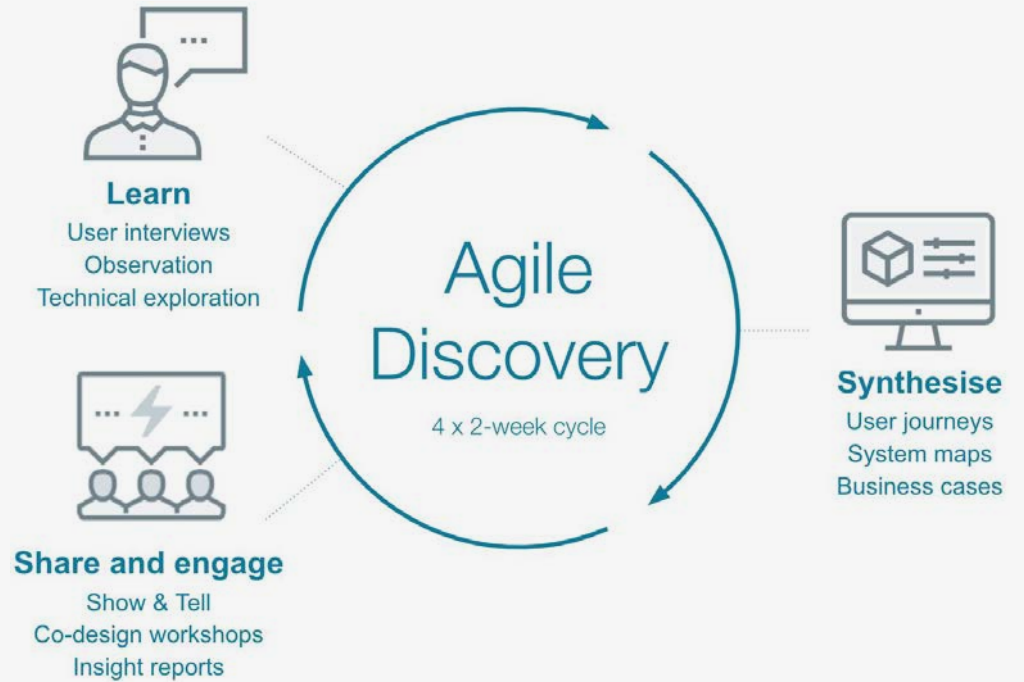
Learn
User interviews
Observation
Technical exploration

Agile Discovery
4 x 2-week cycle

Synthesise
User journeys
System maps
Business cases

Share and engage
Show & Tell
Co-design workshops
Insight reports